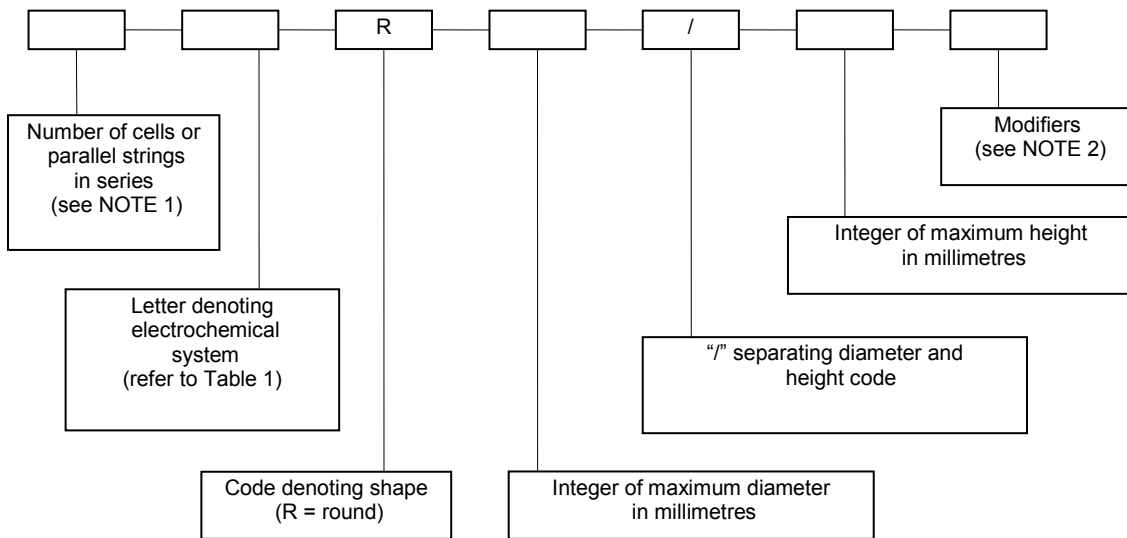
R

/

Number of cells or parallel strings in series (see NOTE 1)

Letter denoting electrochemical system (refer to Table 1)

Code denoting shape (R = round)

Integer of maximum diameter in millimetres

“/” separating diameter and height code

Integer of maximum height in millimetres

Modifiers (see NOTE 2)